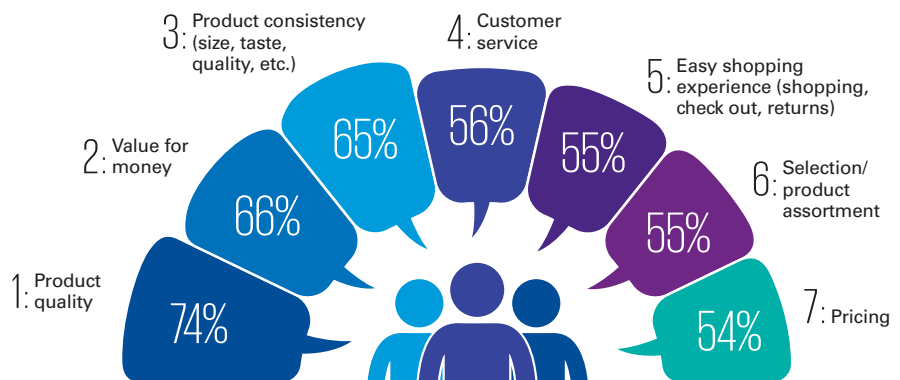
1: Product quality
74%

2: Value for money
66%

3: Product consistency (size, taste, quality, etc.)
65%

4: Customer service
56%

5: Easy shopping experience (shopping, check out, returns)
55%

6: Selection/ product assortment
55%

7: Pricing
54%